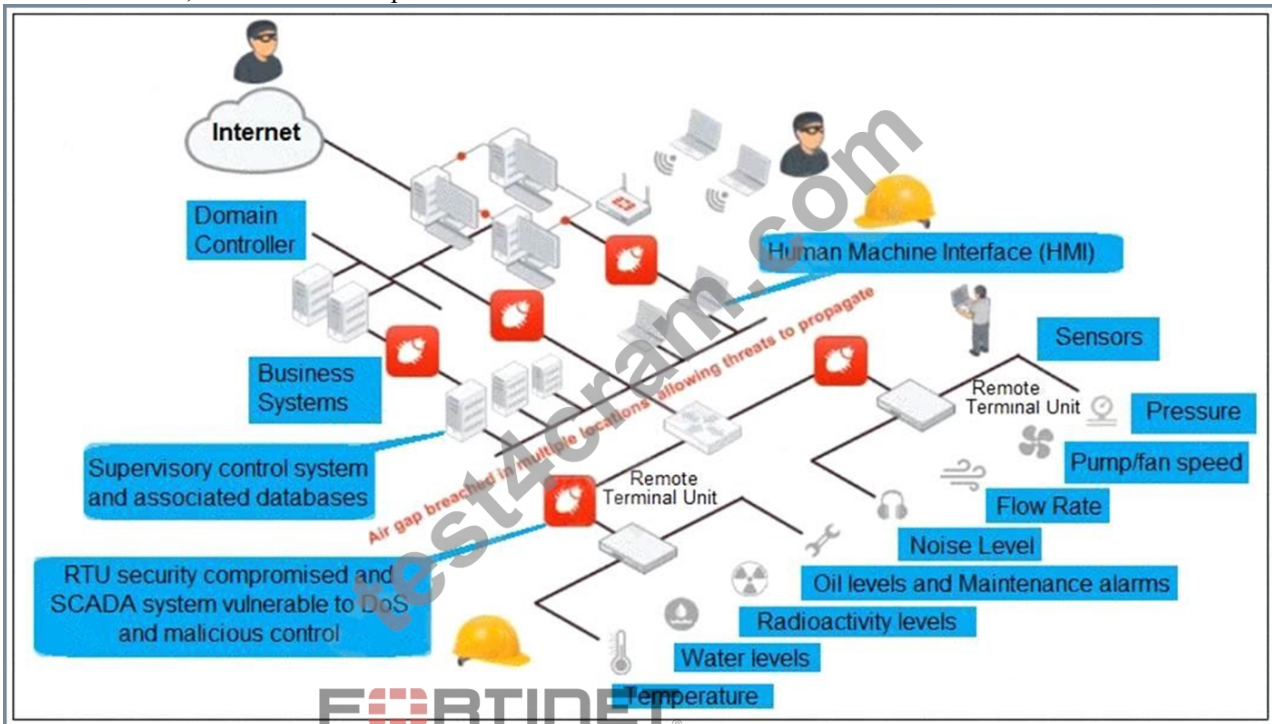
Internet

Domain Controller

Human Machine Interface (HMI)

Business Systems

Air gap breached in multiple locations allowing threats to propagate

Sensors

Remote Terminal Unit

Pressure

Pump/fan speed

Supervisory control system and associated databases

Remote Terminal Unit

Flow Rate

Noise Level

RTU security compromised and SCADA system vulnerable to DoS and malicious control

Oil levels and Maintenance alarms

Radioactivity levels

Water levels

Temperature

FERTINET

test4cram.com